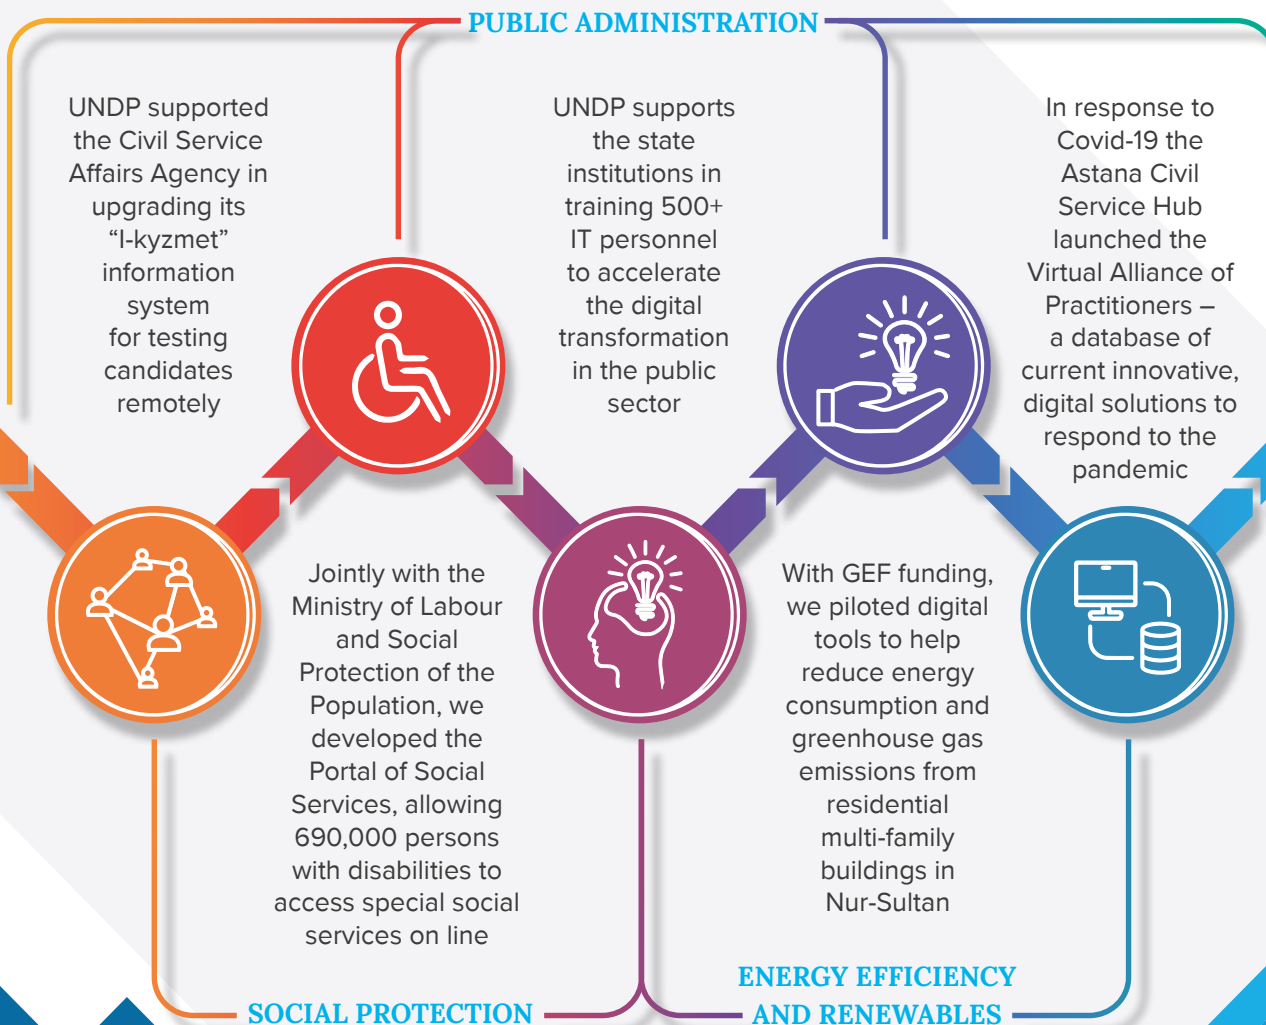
PUBLIC ADMINISTRATION

UNDP supported the Civil Service Affairs Agency in upgrading its “I-kyzmet” information system for testing candidates remotely

UNDP supports the state institutions in training 500+ IT personnel to accelerate the digital transformation in the public sector

In response to Covid-19 the Astana Civil Service Hub launched the Virtual Alliance of Practitioners – a database of current innovative, digital solutions to respond to the pandemic

Jointly with the Ministry of Labour and Social Protection of the Population, we developed the Portal of Social Services, allowing 690,000 persons with disabilities to access special social services on line

With GEF funding, we piloted digital tools to help reduce energy consumption and greenhouse gas emissions from residential multi-family buildings in Nur-Sultan

ENERGY EFFICIENCY AND RENEWABLES

SOCIAL PROTECTION